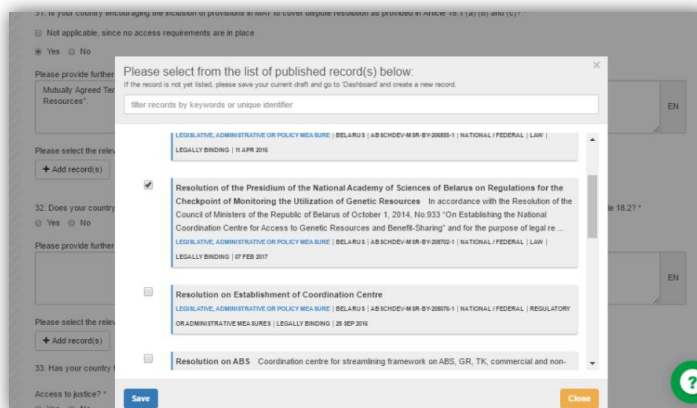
31. Is your country encouraging the inclusion of provisions in MAT to cover dispute resolution as provided in Article 18.1 (a) (b) and (c)? *

Not applicable, since no access requirements are in place

Yes No

Please provide further

Mutually Agreed Ter
Resources".

EN

Please select the relev

+ Add record(s)

32. Does your country

Yes No

le 18.2? *

Please provide further

EN

Please select the relev

+ Add record(s)

33. Has your country

Access to justice? *

Yes No

Please select from the list of published record(s) below:

If the record is not yet listed, please save your current draft and go to 'Dashboard' and create a new record.

filter records by keywords or unique identifier

×

LEGISLATIVE, ADMINISTRATIVE OR POLICY MEASURE | BELARUS | ABSCHDEV-MSR-BY-208055-1 | NATIONAL / FEDERAL | LAW | LEGALLY BINDING | 11 APR 2016

Resolution of the Presidium of the National Academy of Sciences of Belarus on Regulations for the Checkpoint of Monitoring the Utilization of Genetic Resources In accordance with the Resolution of the Council of Ministers of the Republic of Belarus of October 1, 2014, No.933 "On Establishing the National Coordination Centre for Access to Genetic Resources and Benefit-Sharing" and for the purpose of legal re ...

LEGISLATIVE, ADMINISTRATIVE OR POLICY MEASURE | BELARUS | ABSCHDEV-MSR-BY-208702-1 | NATIONAL / FEDERAL | LAW | LEGALLY BINDING | 07 FEB 2017

Resolution on Establishment of Coordination Centre

LEGISLATIVE, ADMINISTRATIVE OR POLICY MEASURE | BELARUS | ABSCHDEV-MSR-BY-208076-1 | NATIONAL / FEDERAL | REGULATORY OR ADMINISTRATIVE MEASURES | LEGALLY BINDING | 28 SEP 2016

Resolution on ABS Coordination centre for streamlining framework on ABS, GR, TK, commercial and non-

Save

Close

?